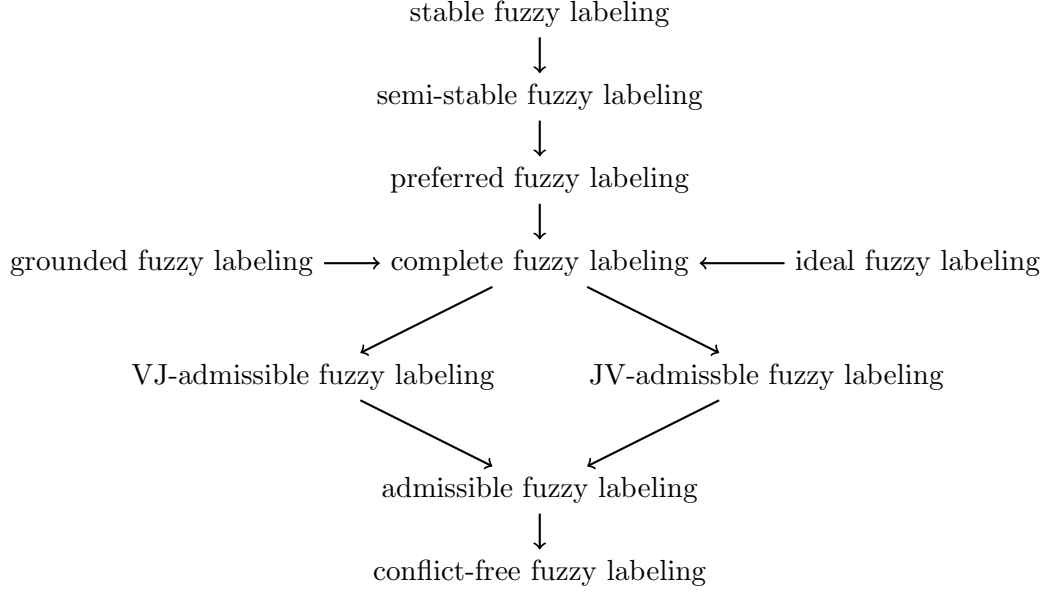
stable fuzzy labeling

semi-stable fuzzy labeling

preferred fuzzy labeling

grounded fuzzy labeling

complete fuzzy labeling

ideal fuzzy labeling

VJ-admissible fuzzy labeling

JV-admissble fuzzy labeling

admissible fuzzy labeling

conflict-free fuzzy labeling